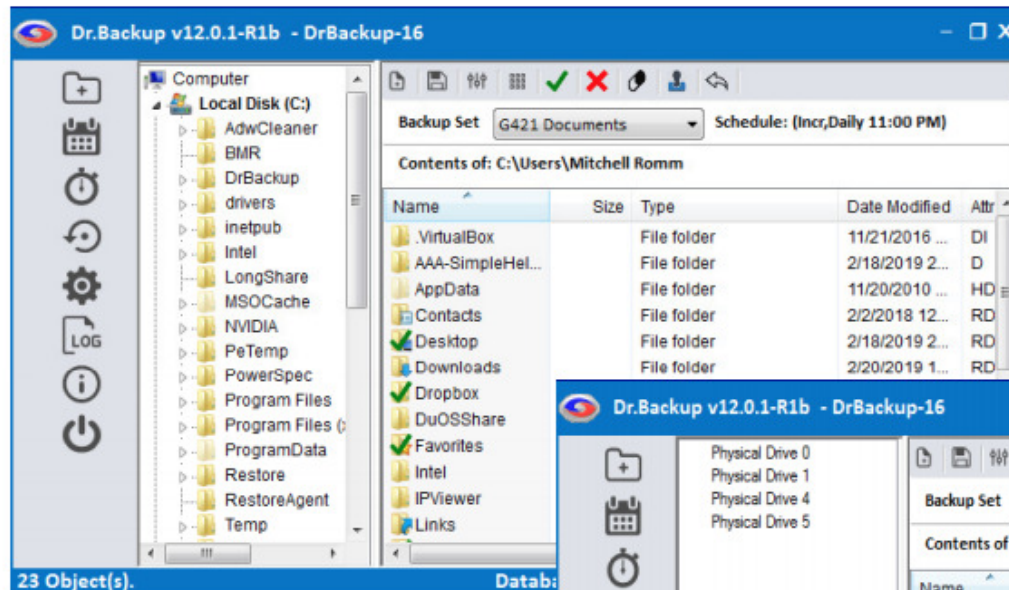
Dr.Backup v12.0.1-R1b - DrBackup-16

Computer
Local Disk (C:)
AdwCleaner
BMR
DrBackup
drivers
inetpub
Intel
LongShare
MSOCache
NVIDIA
PeTemp
PowerSpec
Program Files
Program Files (
ProgramData
Restore
RestoreAgent
Temp

LOG

Backup Set G421 Documents Schedule: (Incr,Daily 11:00 PM)

Contents of: C:\Users\Mitchell Romm

| Name | Size | Type | Date Modified | Attr |
|---|---|---|---|---|
| .VirtualBox | | File folder | 11/21/2016 ... | DI |
| AAA-SimpleHel... | | File folder | 2/18/2019 2... | D |
| AppData | | File folder | 11/20/2010 ... | HD |
| Contacts | | File folder | 2/2/2018 12... | RD |
| Desktop | | File folder | 2/18/2019 2... | RD |
| Downloads | | File folder | 2/20/2019 1... | RD |
| Dropbox | | | | |
| DuOSShare | | | | |
| Favorites | | | | |
| Intel | | | | |
| IPViewer | | | | |
| Links | | | | |

23 Object(s). Datab

Dr.Backup v12.0.1-R1b - DrBackup-16

Physical Drive 0
Physical Drive 1
Physical Drive 4
Physical Drive 5

Backup Set
Contents of
Name